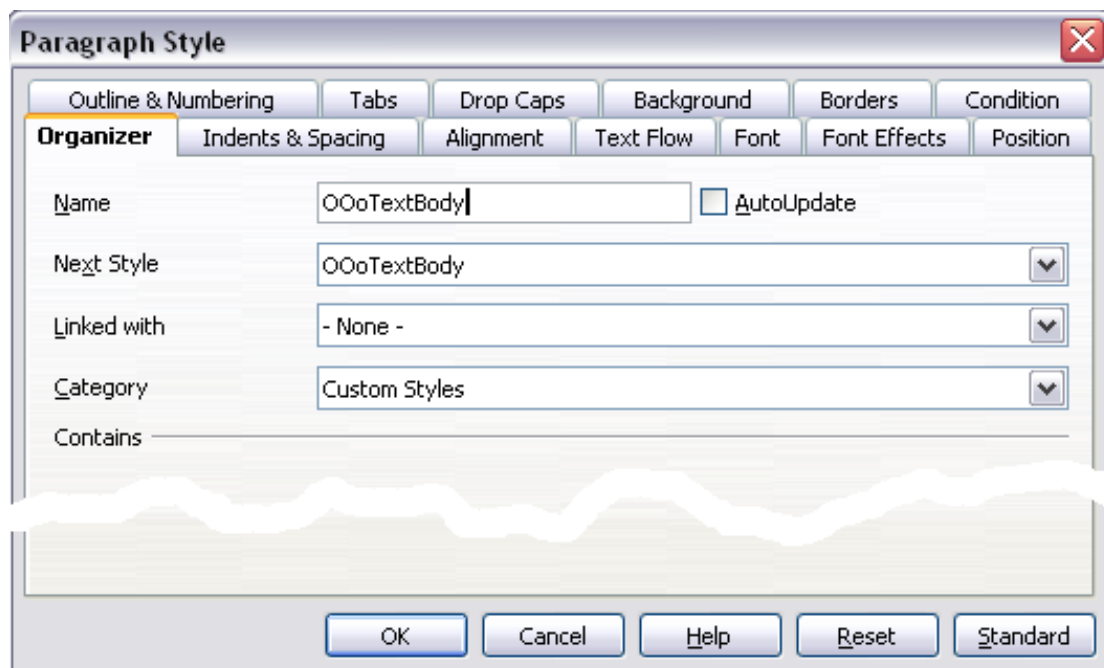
Paragraph Style

Outline & Numbering | Tabs | Drop Caps | Background | Borders | Condition

Organizer | Indents & Spacing | Alignment | Text Flow | Font | Font Effects | Position

Name OOoTextBody AutoUpdate

Next Style OOoTextBody

Linked with - None -

Category Custom Styles

Contains

OK Cancel Help Reset Standard